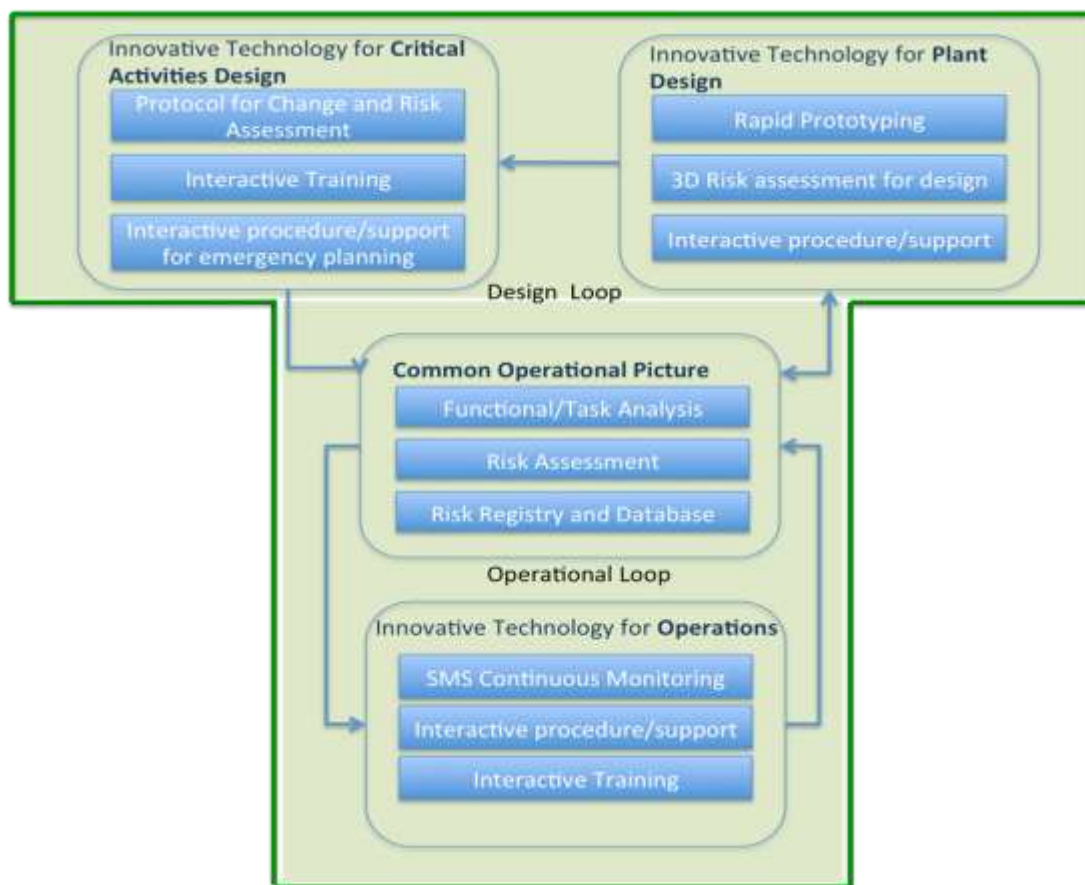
Innovative Technology for **Critical Activities Design**

Protocol for Change and Risk Assessment

Interactive Training

Interactive procedure/support for emergency planning

Innovative Technology for **Plant Design**

Rapid Prototyping

3D Risk assessment for design

Interactive procedure/support

Design Loop

**Common Operational Picture**

Functional/Task Analysis

Risk Assessment

Risk Registry and Database

Operational Loop

Innovative Technology for **Operations**

SMS Continuous Monitoring

Interactive procedure/support

Interactive Training